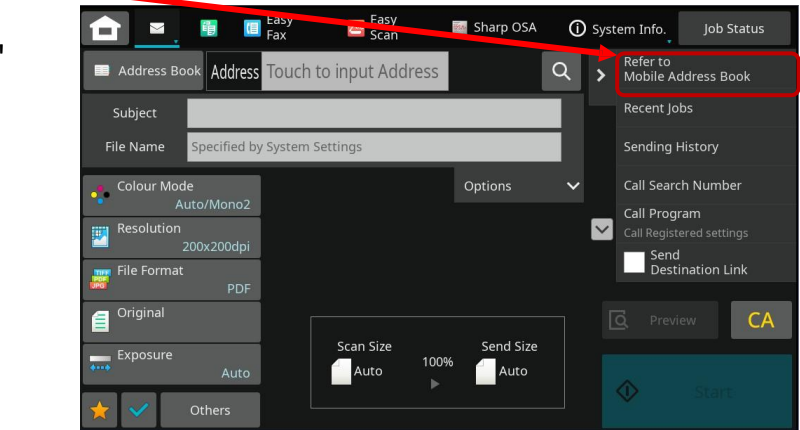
Easy Fax
Easy Scan
Sharp OSA
System Info.
Job Status

Address Book
Address
Touch to input Address

Refer to Mobile Address Book
Recent Jobs
Sending History
Call Search Number
Call Program
Call Registered settings
Send Destination Link

Subject
File Name
Specified by System Settings

Options

Colour Mode
Auto/Mono2
Resolution
200x200dpi
File Format
PDF
Original
Exposure
Auto
Others

Scan Size
Auto
100%
Send Size
Auto

Preview
CA
Start